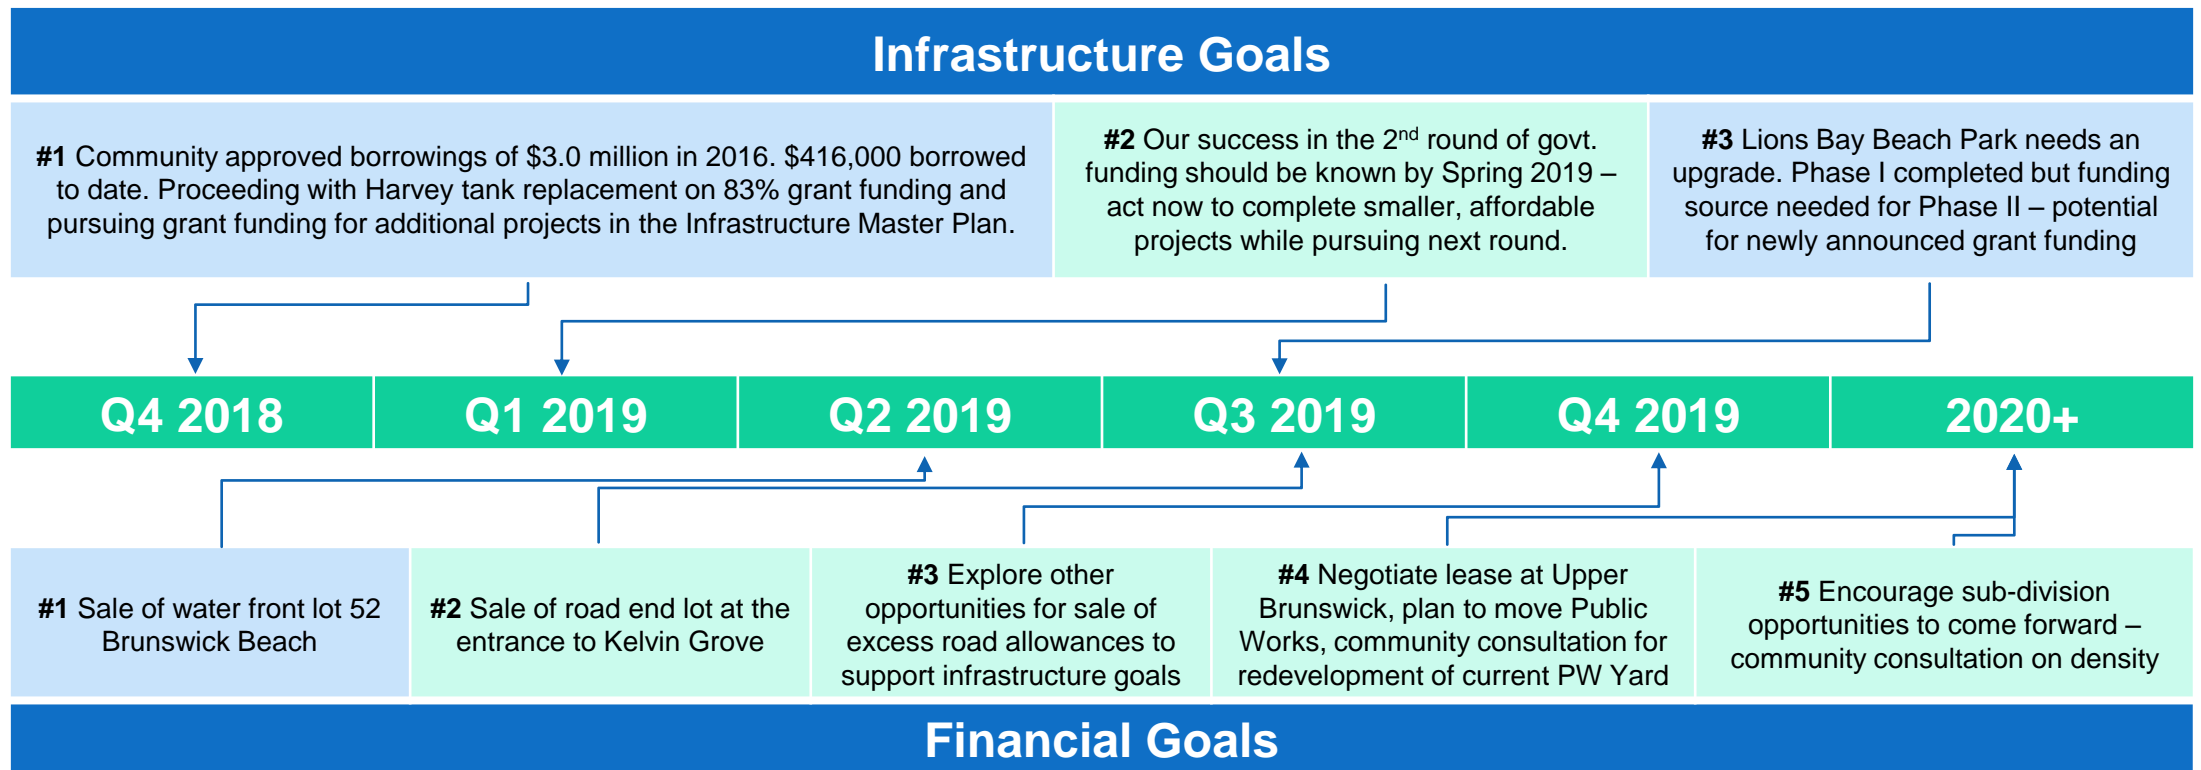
Infrastructure Goals

**#1** Community approved borrowings of \$3.0 million in 2016. \$416,000 borrowed to date. Proceeding with Harvey tank replacement on 83% grant funding and pursuing grant funding for additional projects in the Infrastructure Master Plan.

**#2** Our success in the 2$^{nd}$ round of govt. funding should be known by Spring 2019 – act now to complete smaller, affordable projects while pursuing next round.

**#3** Lions Bay Beach Park needs an upgrade. Phase I completed but funding source needed for Phase II – potential for newly announced grant funding

| Q4 2018 | Q1 2019 | Q2 2019 | Q3 2019 | Q4 2019 | 2020+ |
|---|---|---|---|---|---|

**#1** Sale of water front lot 52 Brunswick Beach

**#2** Sale of road end lot at the entrance to Kelvin Grove

**#3** Explore other opportunities for sale of excess road allowances to support infrastructure goals

**#4** Negotiate lease at Upper Brunswick, plan to move Public Works, community consultation for redevelopment of current PW Yard

**#5** Encourage sub-division opportunities to come forward – community consultation on density

Financial Goals